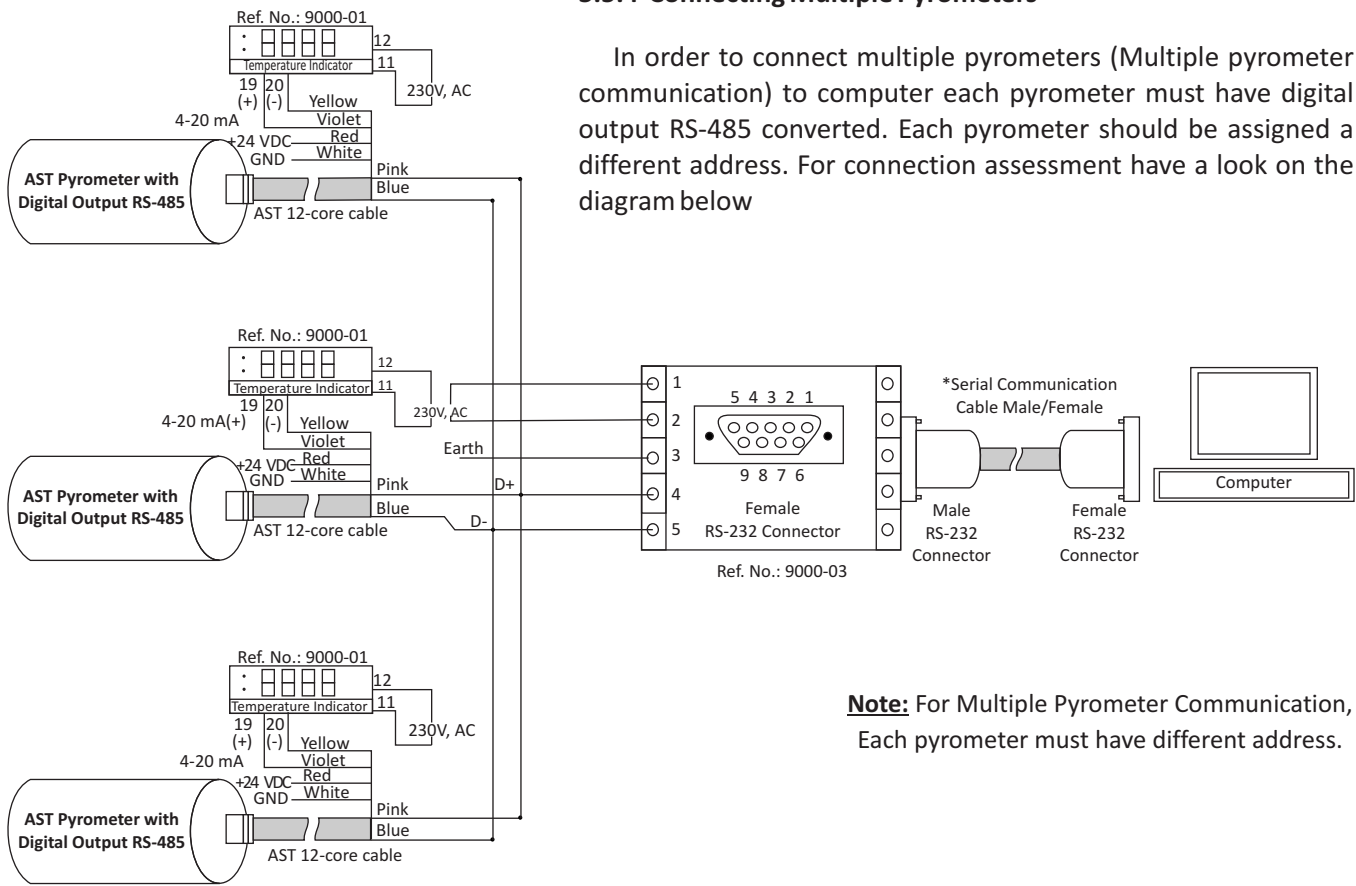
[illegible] Connecting Multiple Pyrometers

In order to connect multiple pyrometers (Multiple pyrometer communication) to computer each pyrometer must have digital output RS-485 converted. Each pyrometer should be assigned a different address. For connection assessment have a look on the diagram below

Ref. No.: 9000-01
Temperature Indicator
12
11
230V, AC
19 (+)
20 (-)
4-20 mA
Yellow
Violet
+24 VDC
Red
GND
White
Pink
Blue
AST Pyrometer with Digital Output RS-485
AST 12-core cable

Ref. No.: 9000-01
Temperature Indicator
12
11
230V, AC
19
20 (-)
4-20 mA(+)
Yellow
Violet
+24 VDC
Red
GND
White
Earth
Pink
D+
Blue
D-
AST Pyrometer with Digital Output RS-485
AST 12-core cable

1
2
3
4
5
5 4 3 2 1
9 8 7 6
Female
RS-232 Connector
Ref. No.: 9000-03
*Serial Communication Cable Male/Female
Male RS-232 Connector
Female RS-232 Connector
Computer

Ref. No.: 9000-01
Temperature Indicator
12
11
230V, AC
19 (+)
20 (-)
4-20 mA
Yellow
Violet
+24 VDC
Red
GND
White
Pink
Blue
AST Pyrometer with Digital Output RS-485
AST 12-core cable

Note: For Multiple Pyrometer Communication, Each pyrometer must have different address.